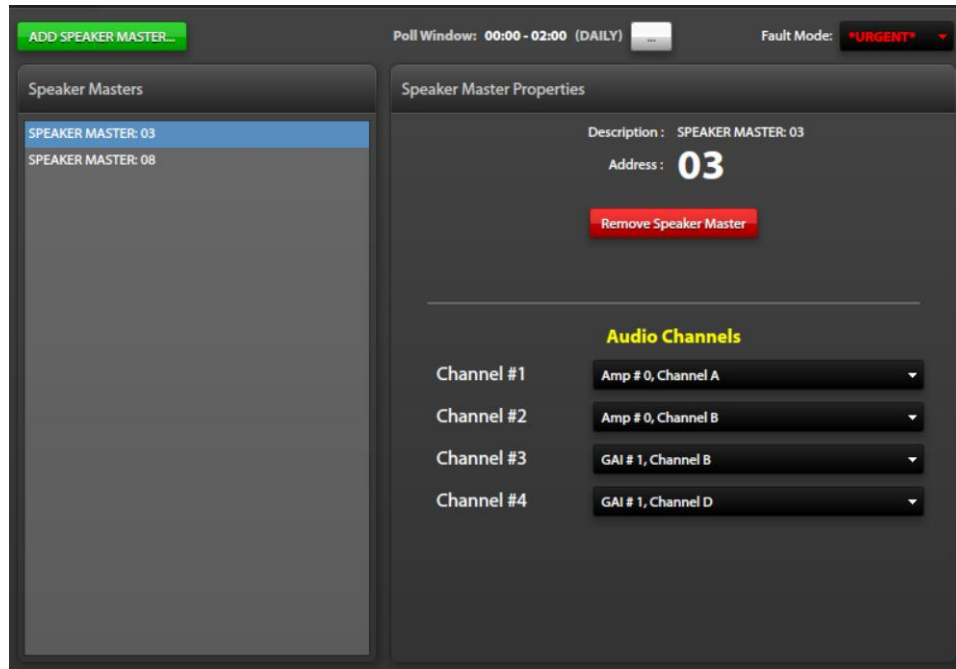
ADD SPEAKER MASTER...

Poll Window: 00:00 - 02:00 (DAILY) ...

Fault Mode: *URGENT*

Speaker Masters

SPEAKER MASTER: 03
SPEAKER MASTER: 08

Speaker Master Properties

Description : SPEAKER MASTER: 03
Address : 03

Remove Speaker Master

Audio Channels

| Channel #1 | Amp # 0, Channel A |
|---|---|
| Channel #2 | Amp # 0, Channel B |
| Channel #3 | GAI # 1, Channel B |
| Channel #4 | GAI # 1, Channel D |